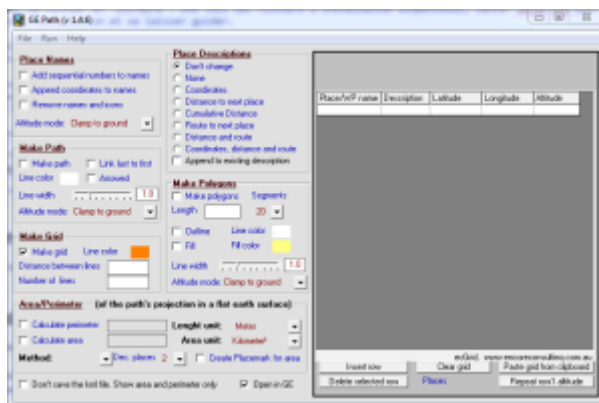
GE Path (v 1.4.6)

File Run Help

Place Names
Add sequential numbers to names
Append coordinates to names
Remove names and icons
Altitude mode: Clamp to ground

Make Path
Make path
Link last to first
Line color
Arrowed
Line width 1.0
Altitude mode: Clamp to ground

Make Grid
Make grid
Line color
Distance between lines
Number of lines

Area/Perimeter (of the path's projection in a flat earth surface)
Calculate perimeter
Lenght unit: Meter
Calculate area
Area unit: Kilometer²
Method:
Dec. places 2
Create Placemark for area

Don't save the kml file. Show area and perimeter only
Open in GE

Place Descriptions
Don't change
None
Coordinates
Distance to next place
Cumulative Distance
Route to next place
Distance and route
Coordinates, distance and route
Append to existing description

Make Polygons
Make polygons
Segments
Length
20
Outline
Line color
Fill
Fill color
Line width 1.0
Altitude mode: Clamp to ground

| Place/WP name | Description | Latitude | Longitude | Altitude |
|---|---|---|---|---|
| | | | | |

mGrid www.sgrillo.net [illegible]
Insert row
Clear grid
Paste grid from clipboard
Delete selected row
Places
Repeat row1 altitude